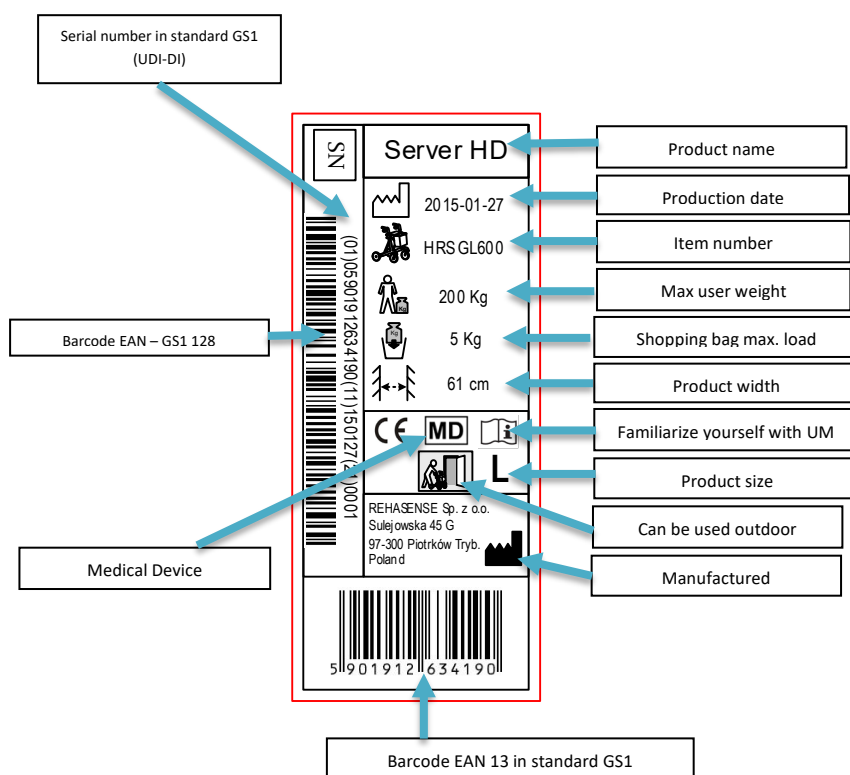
Serial number in standard GS1 (UDI-DI)

SN

Server HD

Product name

2015-01-27

Production date

HRSGL600

Item number

200 Kg

Max user weight

Barcode EAN – GS1 128

(01)05901912634190(11)150127(21)0001

5 Kg

Shopping bag max. load

61 cm

Product width

CE MD

Familiarize yourself with UM

L

Product size

REHASENSE Sp. z o.o. Sulejowska 45 G 97-300 Piotrków Tryb. Poland

Can be used outdoor

Medical Device

Manufactured

5 901912 634190

Barcode EAN 13 in standard GS1